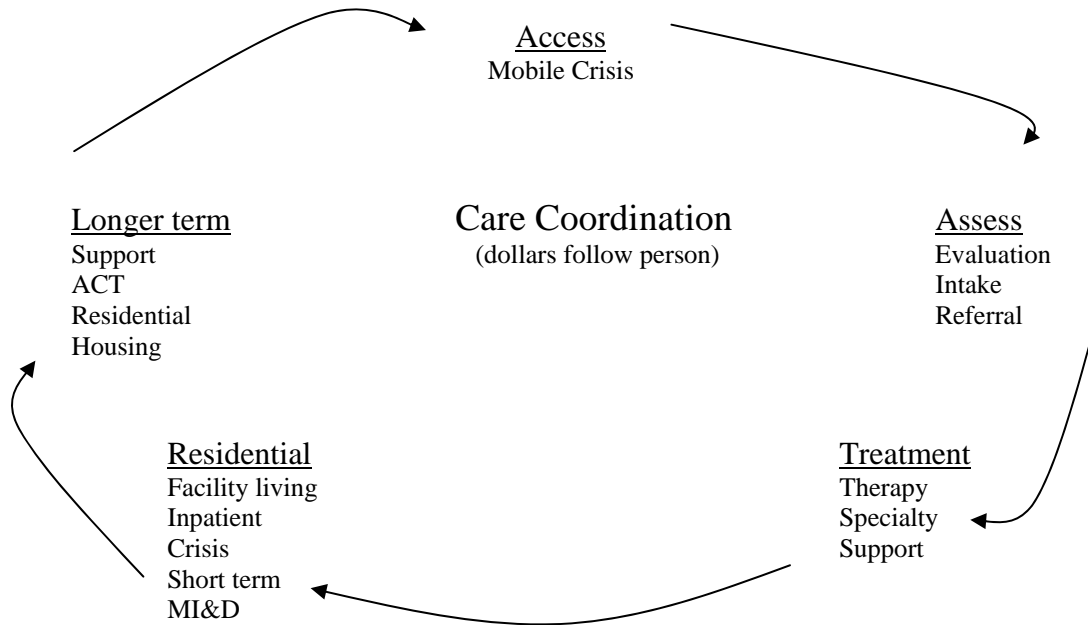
Access
Mobile Crisis

Longer term
Support
ACT
Residential
Housing

Care Coordination
(dollars follow person)

Assess
Evaluation
Intake
Referral

Residential
Facility living
Inpatient
Crisis
Short term
MI&D

Treatment
Therapy
Specialty
Support